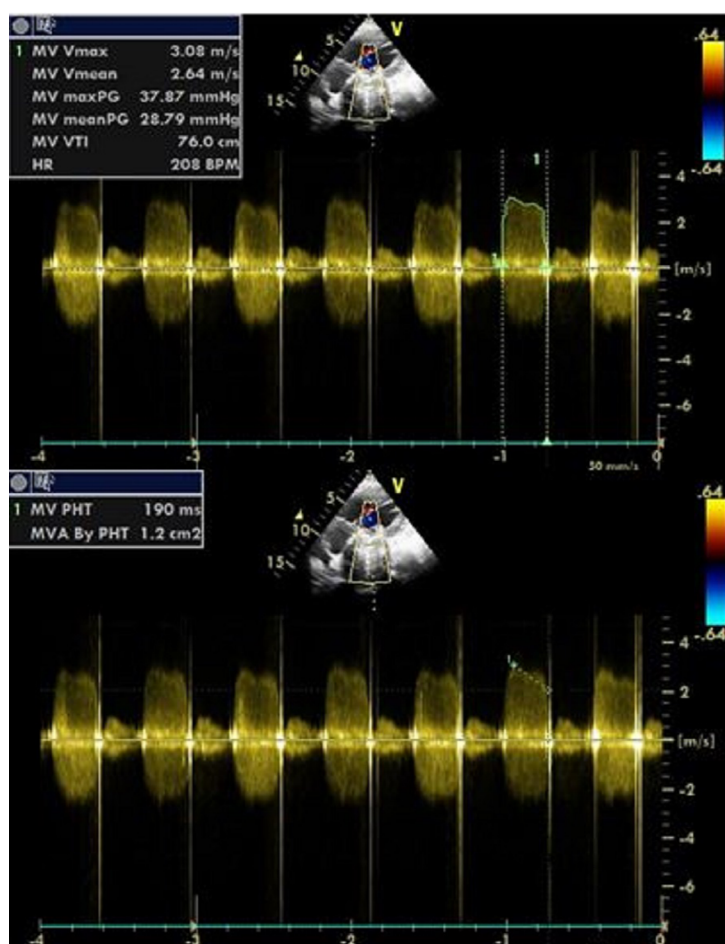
1 MV Vmax 3.08 m/s
MV Vmean 2.64 m/s
MV maxPG 37.87 mmHg
MV meanPG 28.79 mmHg
MV VTI 76.0 cm
HR 208 BPM

V
5
10
15

.64
-.64

1

4
2
[m/s]
-2
-4
-6

-4
-3
-2
-1
0
50 mm/s

1 MV PHT 190 ms
MVA By PHT 1.2 cm2

V
5
10
15

.64
-.64

4
2
[m/s]
-2
-4
-6

-4
-3
-2
-1
0